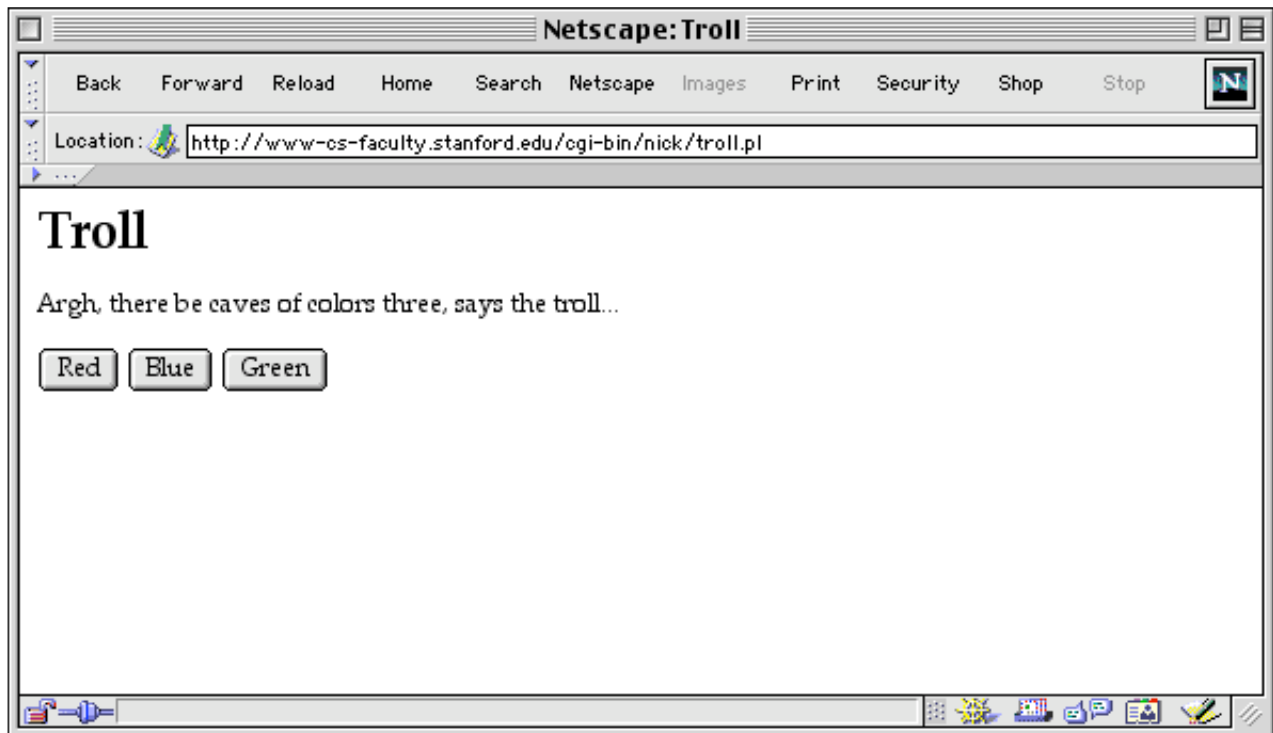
Netscape: Troll

Back Forward Reload Home Search Netscape Images Print Security Shop Stop

N

Location: http://www-cs-faculty.stanford.edu/cgi-bin/nick/troll.pl

# Troll

Argh, there be caves of colors three, says the troll...

Red Blue Green